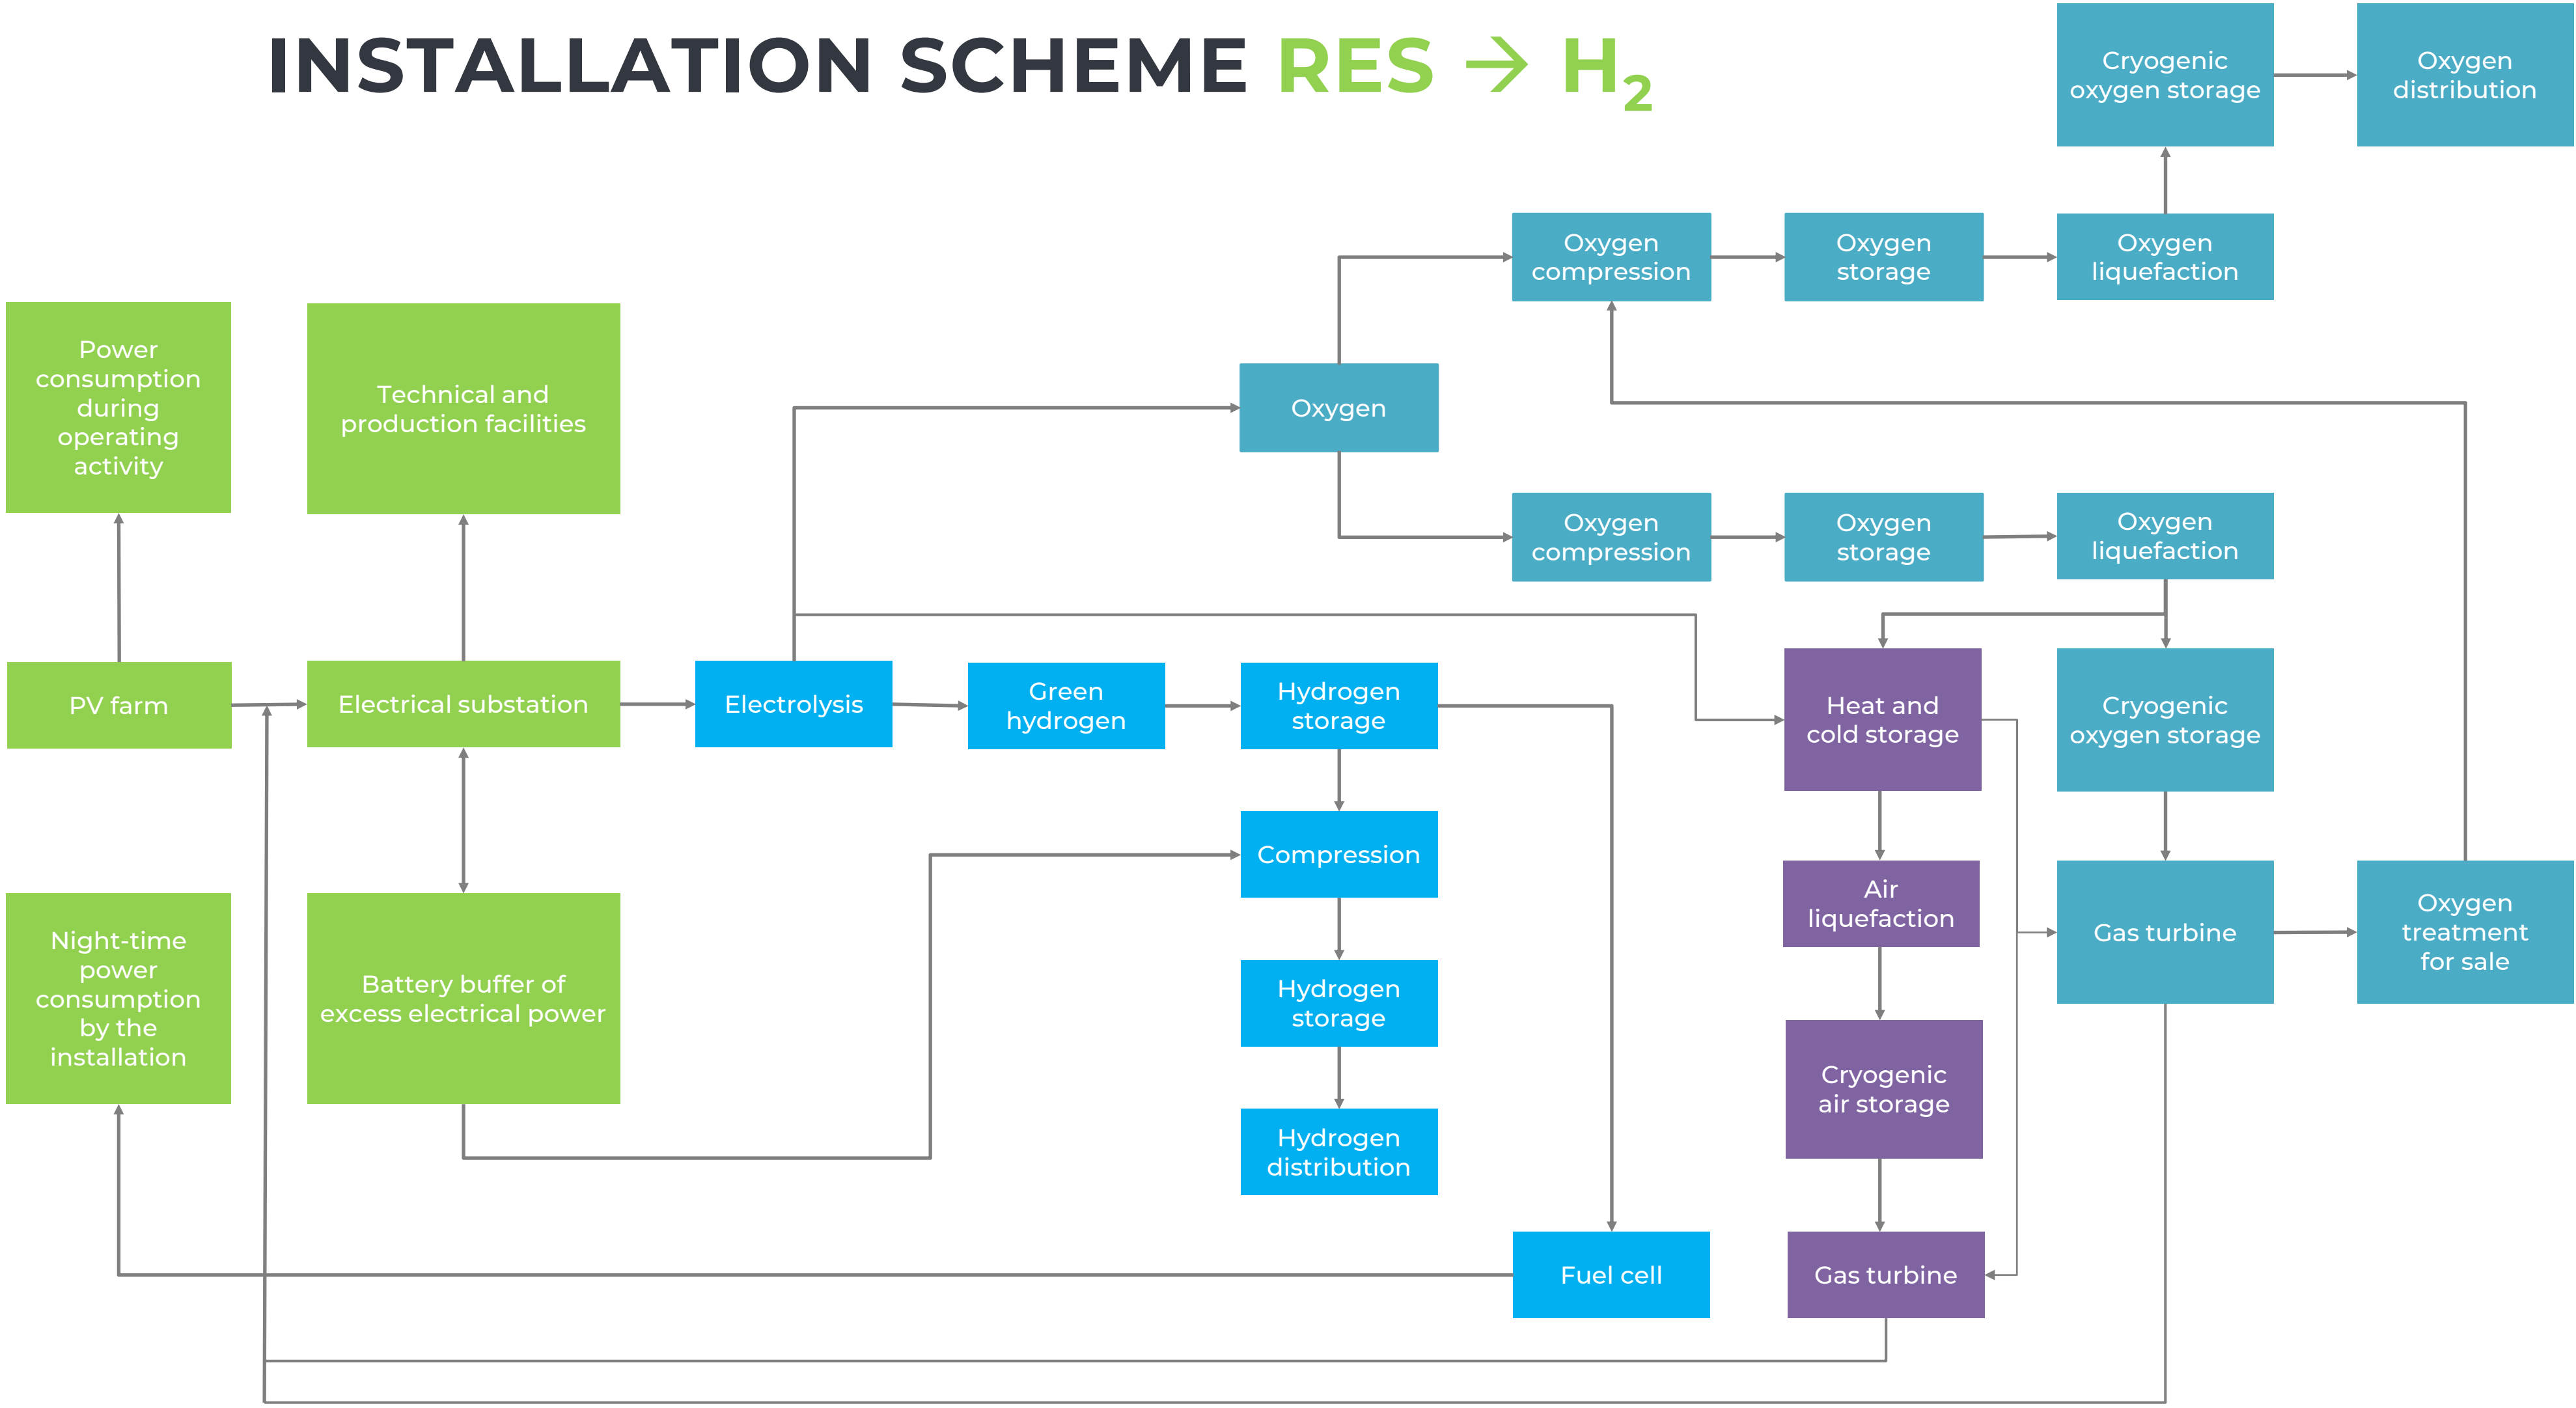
INSTALLATION SCHEME RES → $H_2$

Cryogenic oxygen storage

Oxygen distribution

Oxygen compression

Oxygen storage

Oxygen liquefaction

Power consumption during operating activity

Technical and production facilities

Oxygen

Oxygen compression

Oxygen storage

Oxygen liquefaction

PV farm

Electrical substation

Electrolysis

Green hydrogen

Hydrogen storage

Heat and cold storage

Cryogenic oxygen storage

Compression

Air liquefaction

Gas turbine

Oxygen treatment for sale

Night-time power consumption by the installation

Battery buffer of excess electrical power

Hydrogen storage

Cryogenic air storage

Hydrogen distribution

Fuel cell

Gas turbine